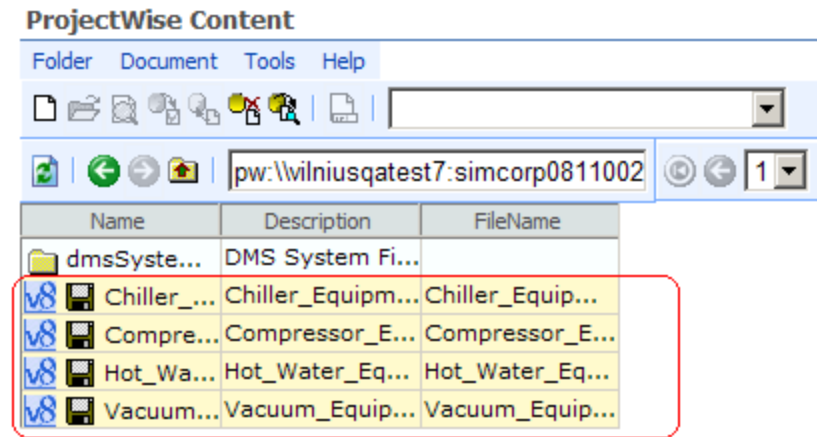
ProjectWise Content

Folder Document Tools Help

pw:\\vilniusqatest7:simcorp0811002

1

| Name | Description | FileName |
|---|---|---|
| dmsSyste... | DMS System Fi... | |
| v8 Chiller_... | Chiller_Equipm... | Chiller_Equip... |
| v8 Compre... | Compressor_E... | Compressor_E... |
| v8 Hot_Wa... | Hot_Water_Eq... | Hot_Water_Eq... |
| v8 Vacuum... | Vacuum_Equip... | Vacuum_Equip... |